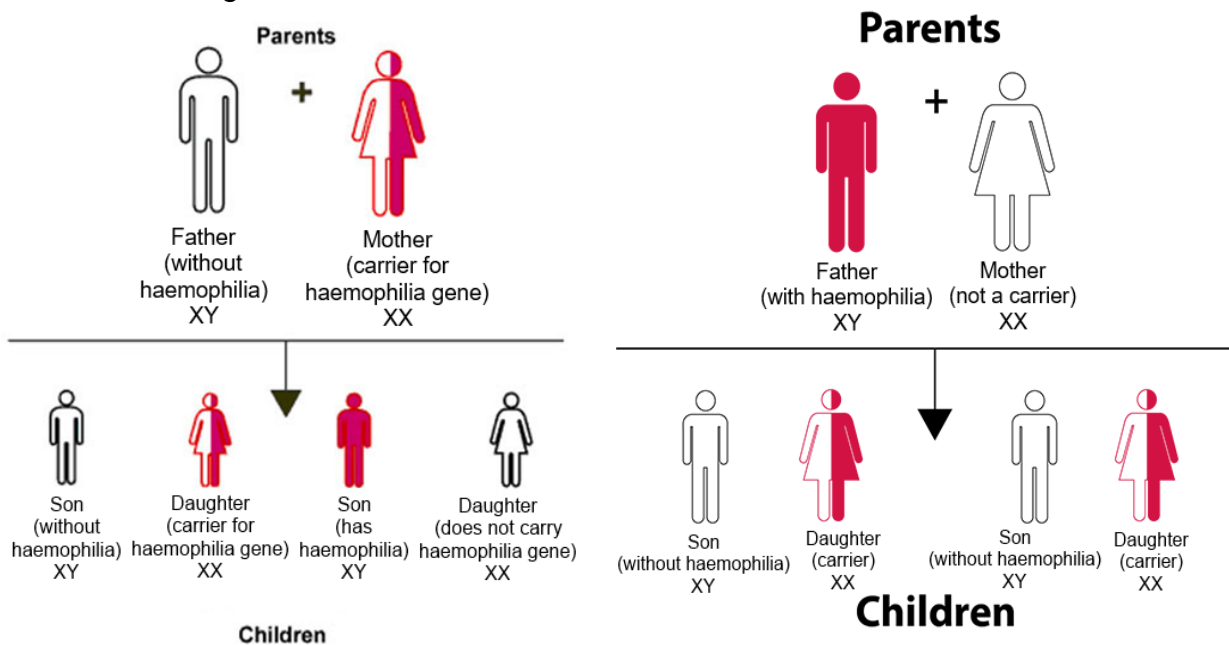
Parents

Father (without haemophilia) XY

Mother (carrier for haemophilia gene) XX

Son (without haemophilia) XY

Daughter (carrier for haemophilia gene) XX

Son (has haemophilia) XY

Daughter (does not carry haemophilia gene) XX

Children

Parents

Father (with haemophilia) XY

Mother (not a carrier) XX

Son (without haemophilia) XY

Daughter (carrier) XX

Son (without haemophilia) XY

Daughter (carrier) XX

Children